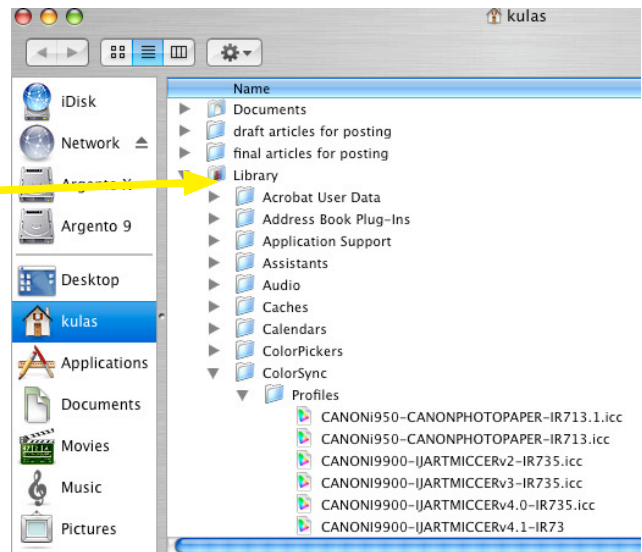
kulas

iDisk
Network
Argento X
Argento 9
Desktop
kulas
Applications
Documents
Movies
Music
Pictures

Name
Documents
draft articles for posting
final articles for posting
Library
Acrobat User Data
Address Book Plug-Ins
Application Support
Assistants
Audio
Caches
Calendars
ColorPickers
ColorSync
Profiles
CANONi950-CANONPHOTOPAPER-IR713.1.icc
CANONi950-CANONPHOTOPAPER-IR713.icc
CANONI9900-IJARTMICCERv2-IR735.icc
CANONI9900-IJARTMICCERv3-IR735.icc
CANONI9900-IJARTMICCERv4.0-IR735.icc
CANONI9900-IJARTMICCERv4.1-IR73